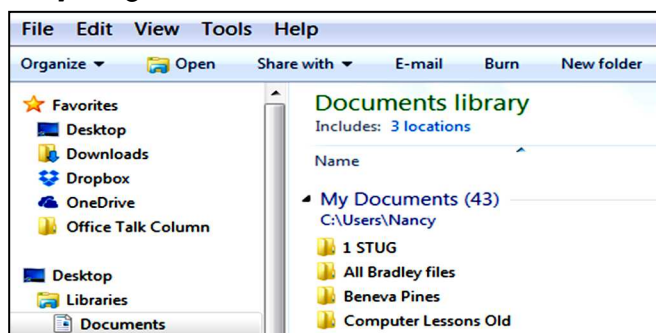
File Edit View Tools Help

Organize ▾ Open Share with ▾ E-mail Burn New folder

Favorites
Desktop
Downloads
Dropbox
OneDrive
Office Talk Column

Desktop
Libraries
Documents

Documents library
Includes: 3 locations

Name

My Documents (43)
C:\Users\Nancy
1 STUG
All Bradley files
Beneva Pines
Computer Lessons Old